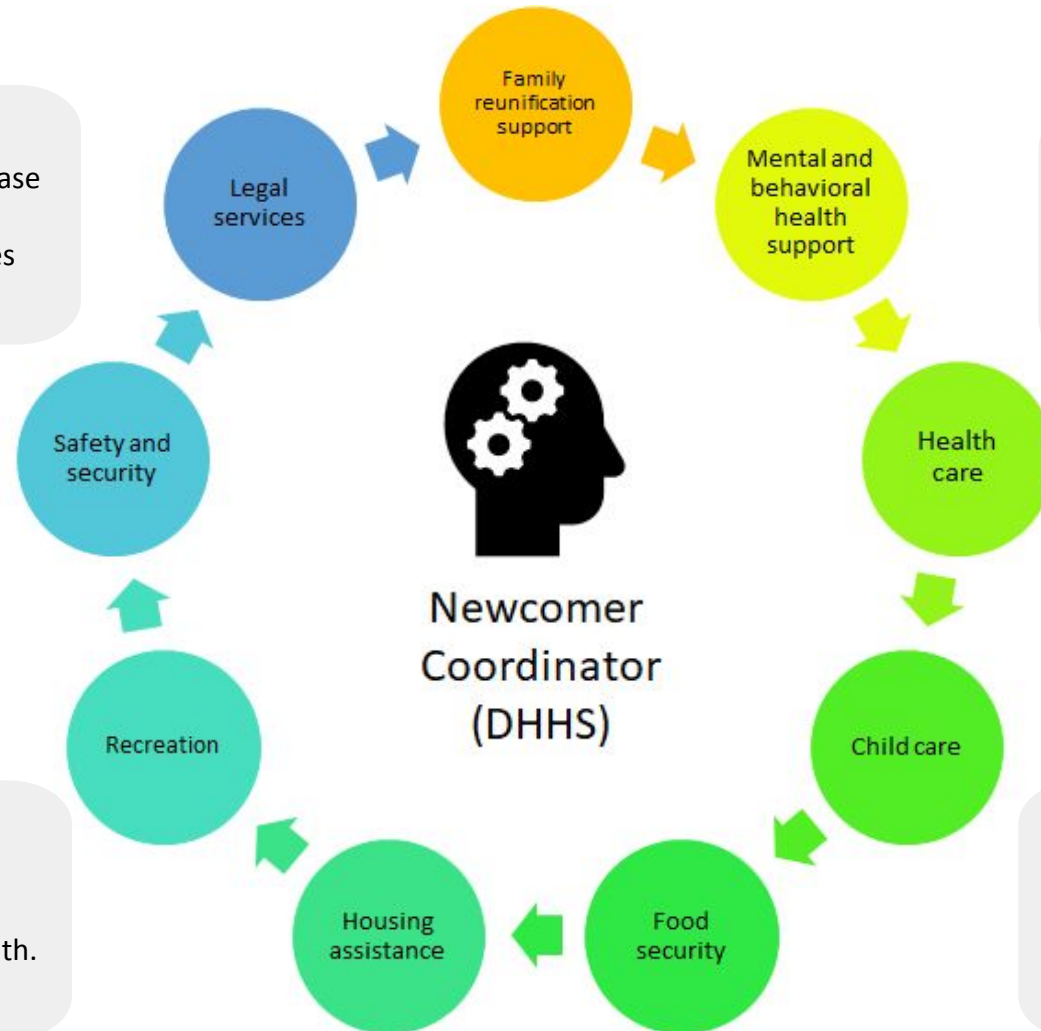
ase

es

th.

Family reunification support

Mental and behavioral health support

Health care

Child care

Food security

Housing assistance

Recreation

Safety and security

Legal services

Newcomer Coordinator (DHHS)